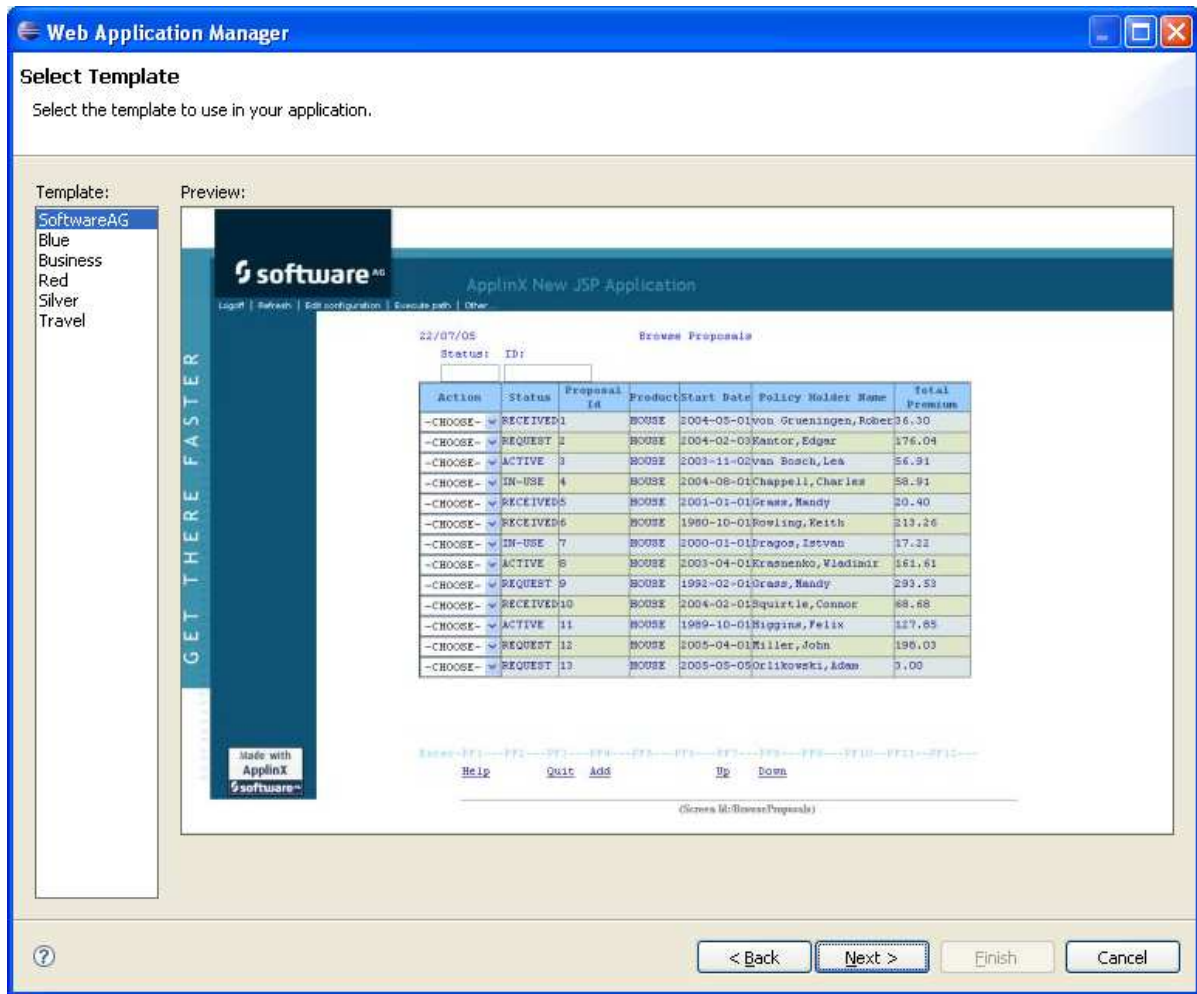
Web Application Manager

Select Template

Select the template to use in your application.

Template:
SoftwareAG
Blue
Business
Red
Silver
Travel

Preview:

software AG

ApplinX New JSP Application

Logoff | Refresh | Edit configuration | Execute path | Other

GET THERE FASTER

22/07/05 Browse Proposals
Status: ID:

| Action | Status | Proposal Id | Product | Start Date | Policy Holder Name | Total Premium |
|---|---|---|---|---|---|---|
| -CHOOSE- | RECEIVED | 1 | HOUSE | 2004-05-01 | von Grueningen, Rober | 36.30 |
| -CHOOSE- | REQUEST | 2 | HOUSE | 2004-02-03 | Kantor, Edgar | 176.04 |
| -CHOOSE- | ACTIVE | 3 | HOUSE | 2003-11-02 | van Bosch, Lea | 56.91 |
| -CHOOSE- | IN-USE | 4 | HOUSE | 2004-08-01 | Chappell, Charles | 58.91 |
| -CHOOSE- | RECEIVED | 5 | HOUSE | 2001-01-01 | Grass, Mandy | 20.40 |
| -CHOOSE- | RECEIVED | 6 | HOUSE | 1980-10-01 | Rowling, Keith | 213.26 |
| -CHOOSE- | IN-USE | 7 | HOUSE | 2000-01-01 | Dragos, Istvan | 17.22 |
| -CHOOSE- | ACTIVE | 8 | HOUSE | 2003-04-01 | Krasnenko, Wladimir | 161.61 |
| -CHOOSE- | REQUEST | 9 | HOUSE | 1992-02-01 | Grass, Mandy | 293.53 |
| -CHOOSE- | RECEIVED | 10 | HOUSE | 2004-02-01 | Squirtle, Connor | 68.68 |
| -CHOOSE- | ACTIVE | 11 | HOUSE | 1989-10-01 | Higgins, Felix | 127.65 |
| -CHOOSE- | REQUEST | 12 | HOUSE | 2005-04-01 | Miller, John | 198.03 |
| -CHOOSE- | REQUEST | 13 | HOUSE | 2005-05-05 | Orlikowski, Adam | 3.00 |

Enter--PF1---PF2---PF3---PF4---PF5---PF6---PF7---PF8---PF9---PF10---PF11---PF12---
Help Quit Add Up Down

(Screen Id:BrowseProposals)

Made with ApplinX software AG

?

< Back Next > Finish Cancel